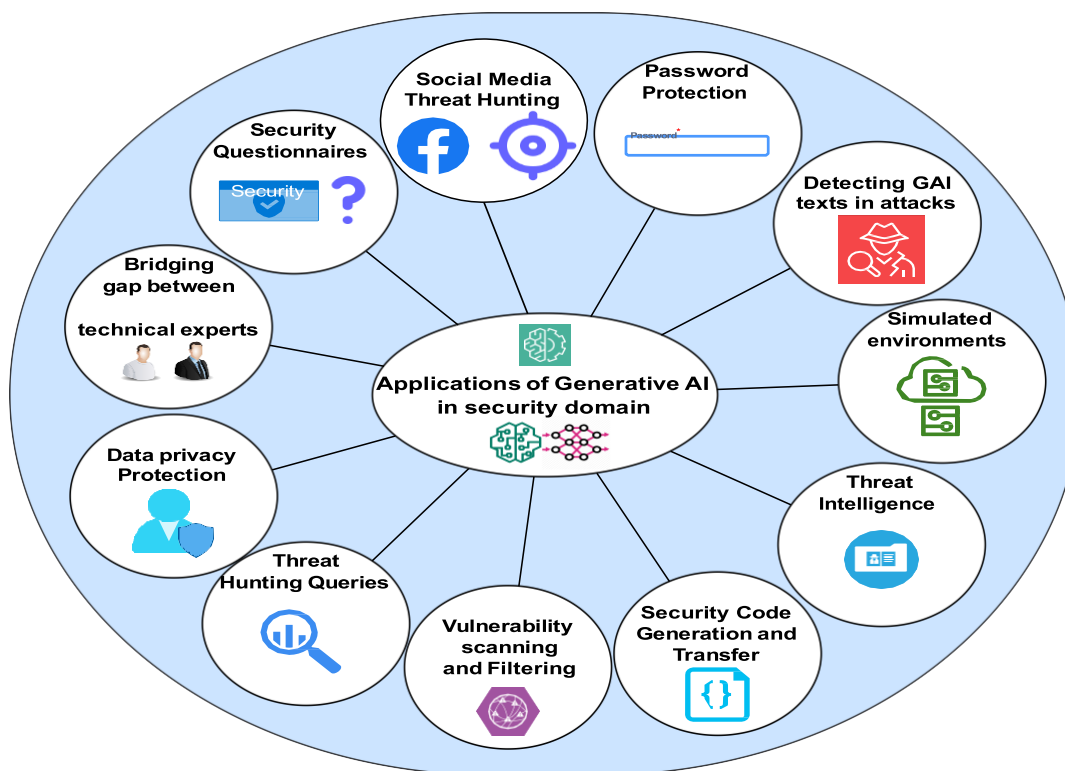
Social Media Threat Hunting

Password Protection

Password

Security Questionnaires

Security

Detecting GAI texts in attacks

Bridging gap between

technical experts

Simulated environments

Applications of Generative AI in security domain

Data privacy Protection

Threat Intelligence

Threat Hunting Queries

Vulnerability scanning and Filtering

Security Code Generation and Transfer

{}